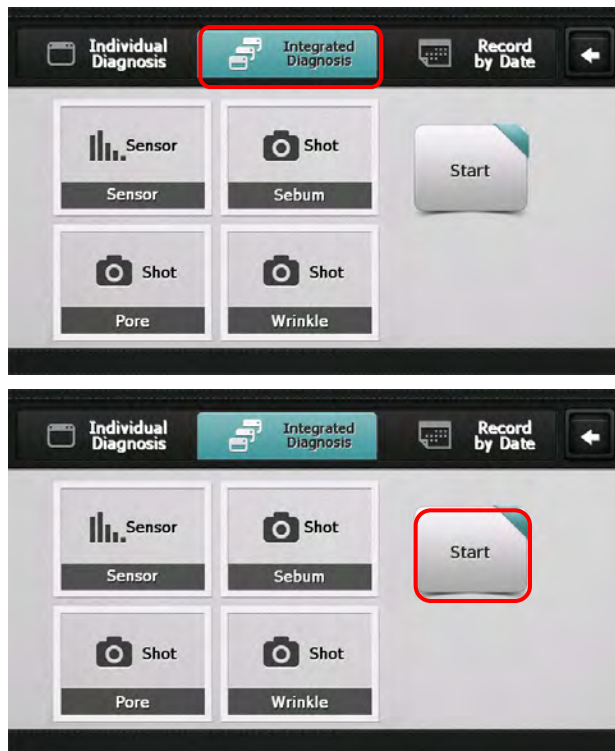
Individual Diagnosis
Integrated Diagnosis
Record by Date

Sensor
Sensor
Shot
Sebum
Start
Shot
Pore
Shot
Wrinkle

Individual Diagnosis
Integrated Diagnosis
Record by Date

Sensor
Sensor
Shot
Sebum
Start
Shot
Pore
Shot
Wrinkle